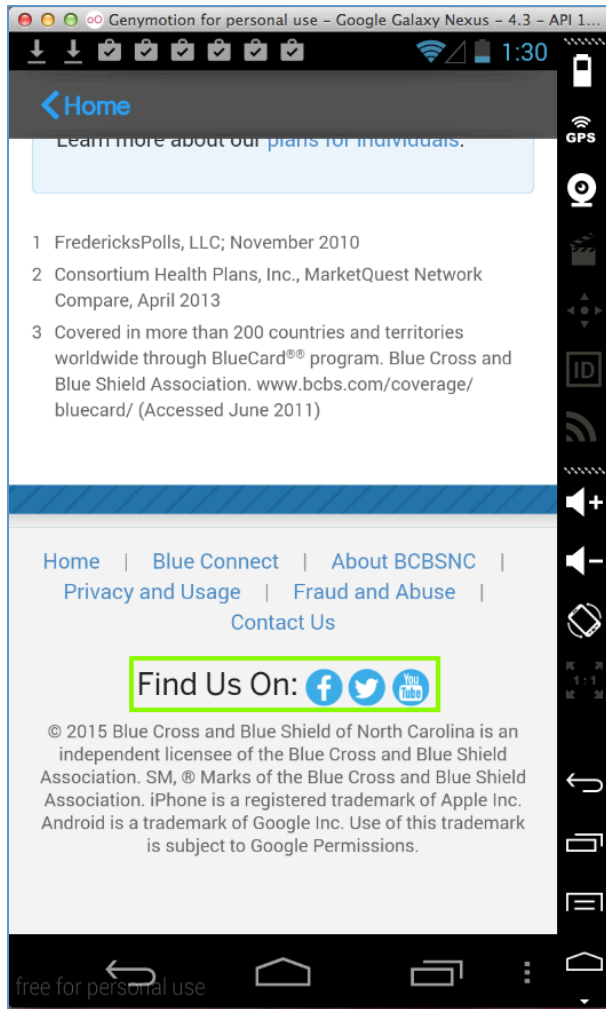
Genymotion for personal use - Google Galaxy Nexus - 4.3 - API 1...

1:30

GPS

ID

Home

Learn more about our plans for individuals.

1 FredericksPolls, LLC; November 2010

2 Consortium Health Plans, Inc., MarketQuest Network Compare, April 2013

3 Covered in more than 200 countries and territories worldwide through BlueCard®® program. Blue Cross and Blue Shield Association. www.bcbs.com/coverage/bluecard/ (Accessed June 2011)

Home | Blue Connect | About BCBSNC | Privacy and Usage | Fraud and Abuse | Contact Us

Find Us On: You Tube

© 2015 Blue Cross and Blue Shield of North Carolina is an independent licensee of the Blue Cross and Blue Shield Association. SM, ® Marks of the Blue Cross and Blue Shield Association. iPhone is a registered trademark of Apple Inc. Android is a trademark of Google Inc. Use of this trademark is subject to Google Permissions.

1:1

free for personal use